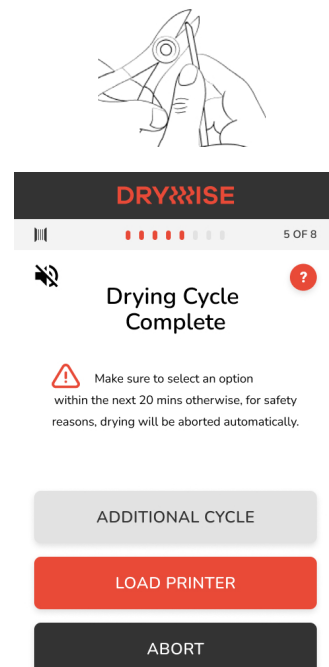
DRYWISE

5 OF 8

?

Drying Cycle Complete

Make sure to select an option within the next 20 mins otherwise, for safety reasons, drying will be aborted automatically.

ADDITIONAL CYCLE

LOAD PRINTER

ABORT